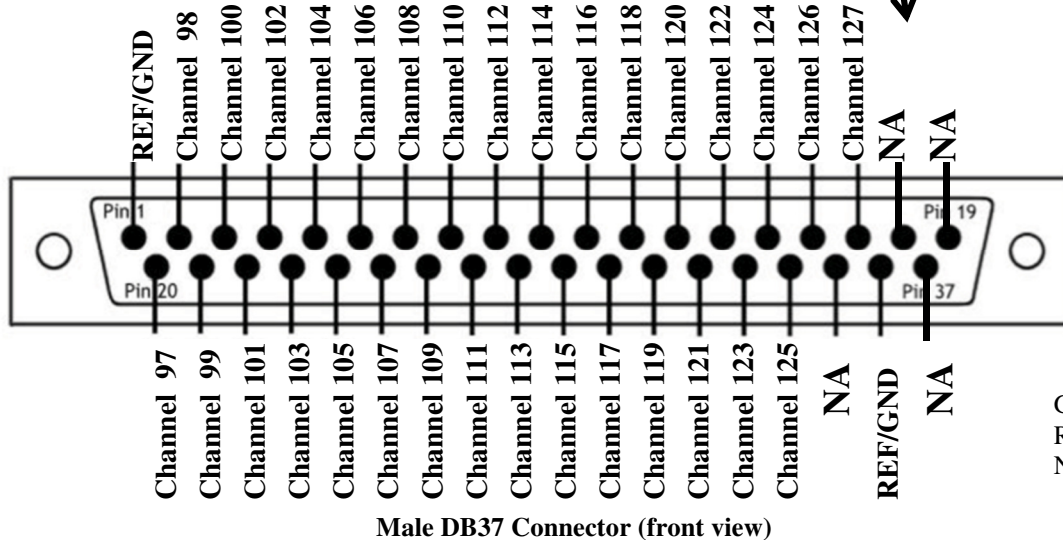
REF/GND
Channel 98
Channel 100
Channel 102
Channel 104
Channel 106
Channel 108
Channel 110
Channel 112
Channel 114
Channel 116
Channel 118
Channel 120
Channel 122
Channel 124
Channel 126
Channel 127
NA
NA

Pin 1
Pin 19
Pin 20
Pin 37

Channel 97
Channel 99
Channel 101
Channel 103
Channel 105
Channel 107
Channel 109
Channel 111
Channel 113
Channel 115
Channel 117
Channel 119
Channel 121
Channel 123
Channel 125
NA
REF/GND
NA

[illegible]
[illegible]
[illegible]

Male DB37 Connector (front view)